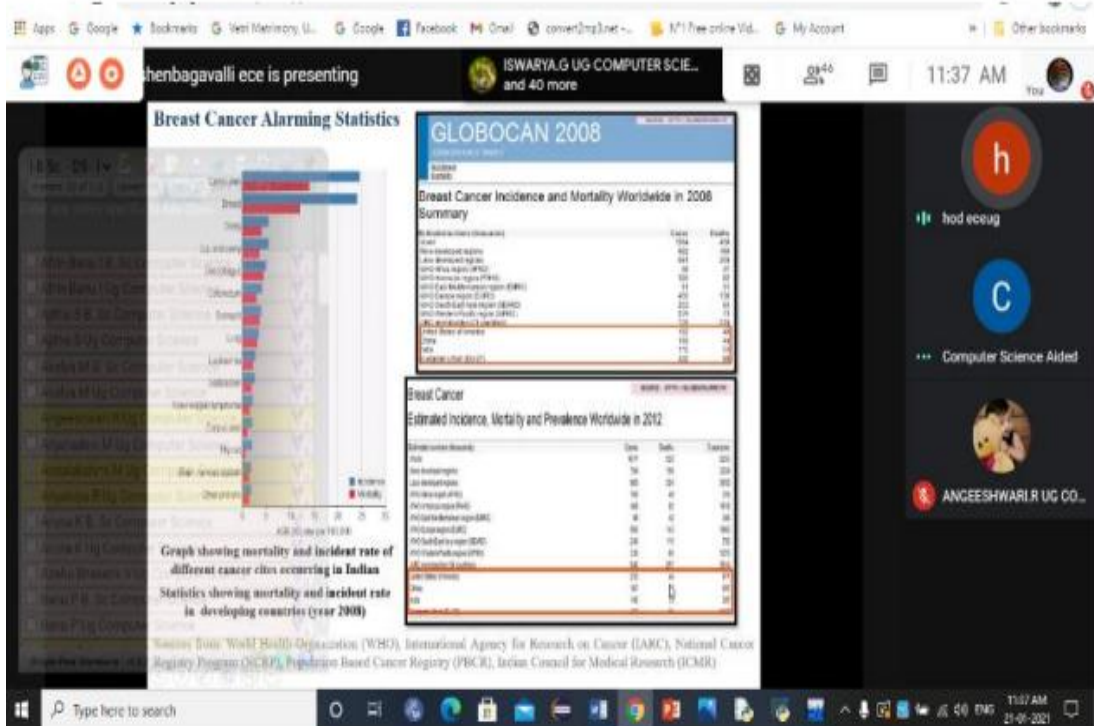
Apps Google Bookmarks Google Facebook Gmail convert2mp3.net Other bookmarks

shenbagavalli ece is presenting

ISWARYA.G UG COMPUTER SCIE... and 40 more

46

11:37 AM

You

Breast Cancer Alarming Statistics

GLOBOCAN 2008

Breast Cancer Incidence and Mortality Worldwide in 2008 Summary

Breast Cancer

Estimated Incidence, Mortality and Prevalence Worldwide in 2012

Incidence
Mortality

Graph showing mortality and incident rate of different cancer cites occurring in Indian

Statistics showing mortality and incident rate in developing countries (year 2008)

Source from: World Health Organization (WHO), International Agency for Research on Cancer (IARC), National Cancer Registry Program (NCRP), Population Based Cancer Registry (PBCR), Indian Council for Medical Research (ICMR)

h
hod eceug

C
Computer Science Aided

ANGEESHWARI.R UG CO...

Type here to search

ENG 11:37 AM 21-01-2021